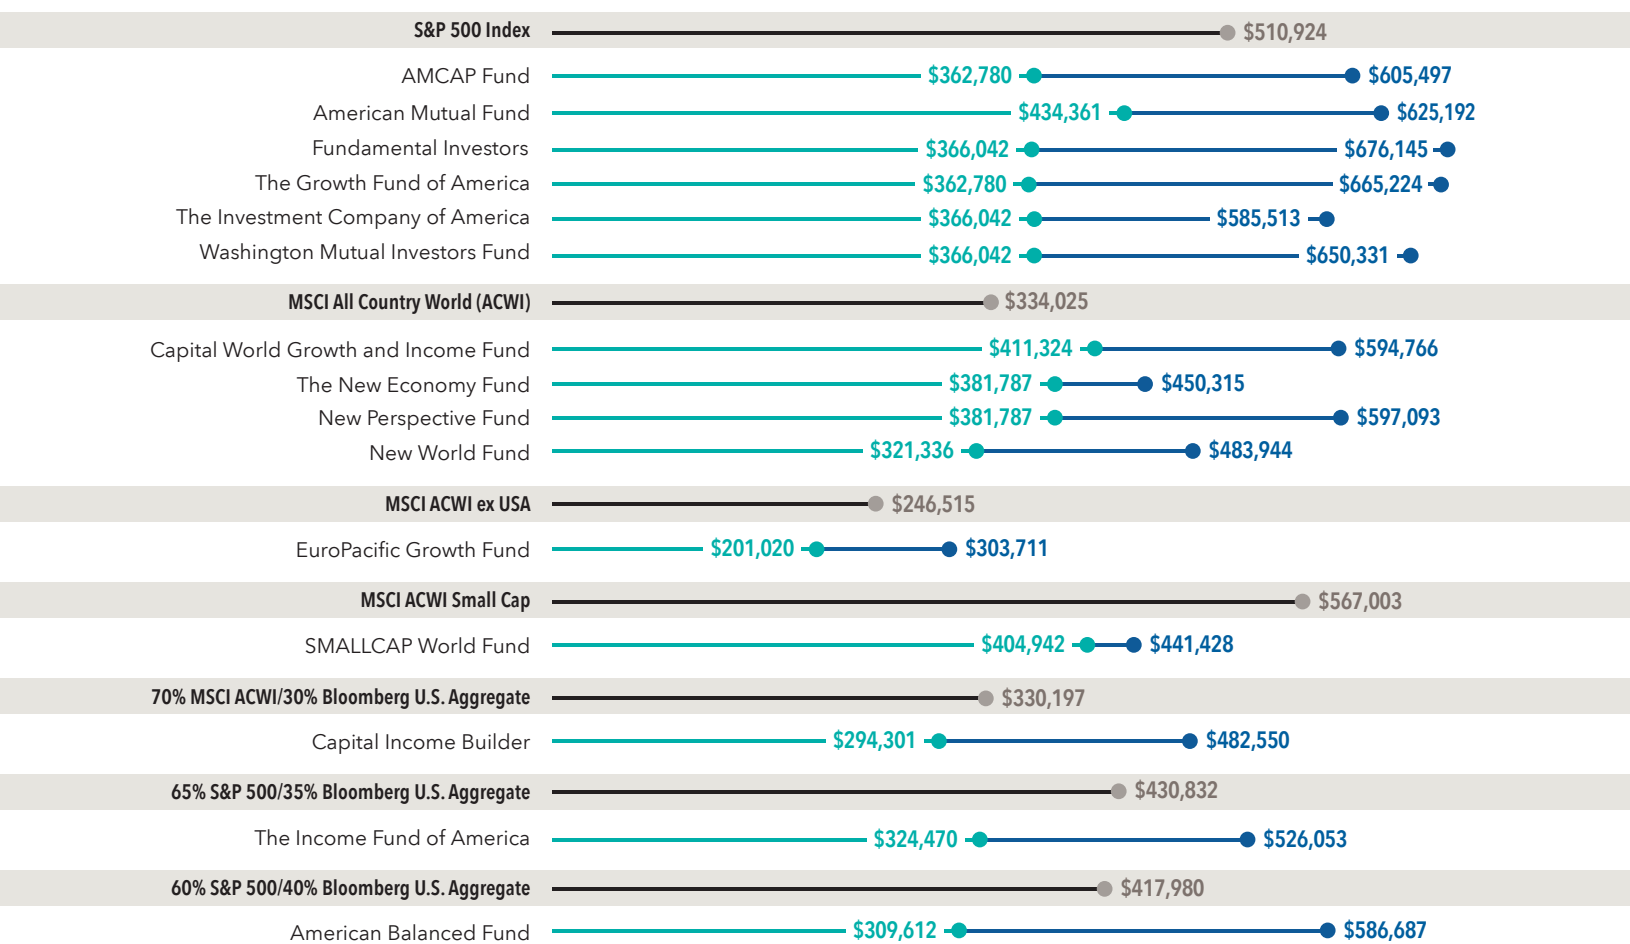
S&P 500 Index $510,924

AMCAP Fund $362,780 $605,497
American Mutual Fund $434,361 $625,192
Fundamental Investors $366,042 $676,145
The Growth Fund of America $362,780 $665,224
The Investment Company of America $366,042 $585,513
Washington Mutual Investors Fund $366,042 $650,331

MSCI All Country World (ACWI) $334,025

Capital World Growth and Income Fund $411,324 $594,766
The New Economy Fund $381,787 $450,315
New Perspective Fund $381,787 $597,093
New World Fund $321,336 $483,944

MSCI ACWI ex USA $246,515

EuroPacific Growth Fund $201,020 $303,711

MSCI ACWI Small Cap $567,003

SMALLCAP World Fund $404,942 $441,428

70% MSCI ACWI/30% Bloomberg U.S. Aggregate $330,197

Capital Income Builder $294,301 $482,550

65% S&P 500/35% Bloomberg U.S. Aggregate $430,832

The Income Fund of America $324,470 $526,053

60% S&P 500/40% Bloomberg U.S. Aggregate $417,980

American Balanced Fund $309,612 $586,687